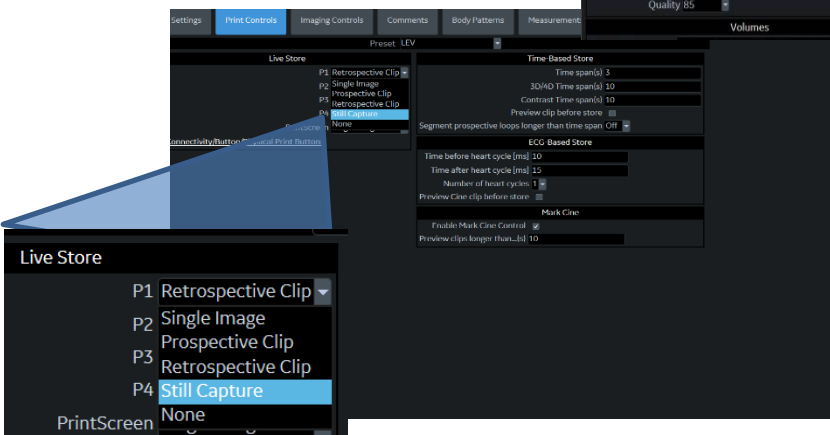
Quality 85
Volumes

Settings | Print Controls | Imaging Controls | Comments | Body Patterns | Measurement

Preset LEV

Live Store
P1 Retrospective Clip
P2 Single Image
P3 Prospective Clip
P4 Retrospective Clip
Still Capture
None
PrintScreen
Connectivity/Button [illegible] Print Button

Time-Based Store
Time span(s) 3
3D/4D Time span(s) 10
Contrast Time span(s) 10
Preview clip before store
Segment prospective loops longer than time span Off

ECG-Based Store
Time before heart cycle [ms] 10
Time after heart cycle [ms] 15
Number of heart cycles 1
Preview Cine clip before store

Mark Cine
Enable Mark Cine Control
Preview clips longer than...(s) 10

Live Store
P1 Retrospective Clip
P2 Single Image
P3 Prospective Clip
Retrospective Clip
P4 Still Capture
None
PrintScreen